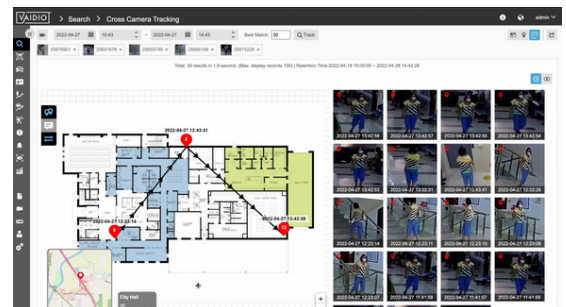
VAIDIO > Search > Cross Camera Tracking

admin

2022-04-27 10:43 ~ 2022-04-27 16:43 Best Match: 30 Track

25676951 25691978 25659749 25696169 25875225

Total: 30 results in 1.8 second. (Max. display records 100) | Retention Time:2022-04-18 10:00:00 ~ 2022-04-28 14:42:26

2022-04-27 13:43:41

2022-04-27 12:24:14

2022-04-27 13:42:58

City Hall

2022-04-27 13:42:58
2022-04-27 13:42:57
2022-04-27 13:42:56
2022-04-27 13:42:58
2022-04-27 13:42:53
2022-04-27 13:32:31
2022-04-27 13:43:41
2022-04-27 12:32:26
2022-04-27 12:23:14
2022-04-27 12:23:11
2022-04-27 12:23:11
2022-04-27 12:24:14
2022-04-27 12:23:07
2022-04-27 11:41:58
2022-04-27 11:41:58
2022-04-27 12:23:04